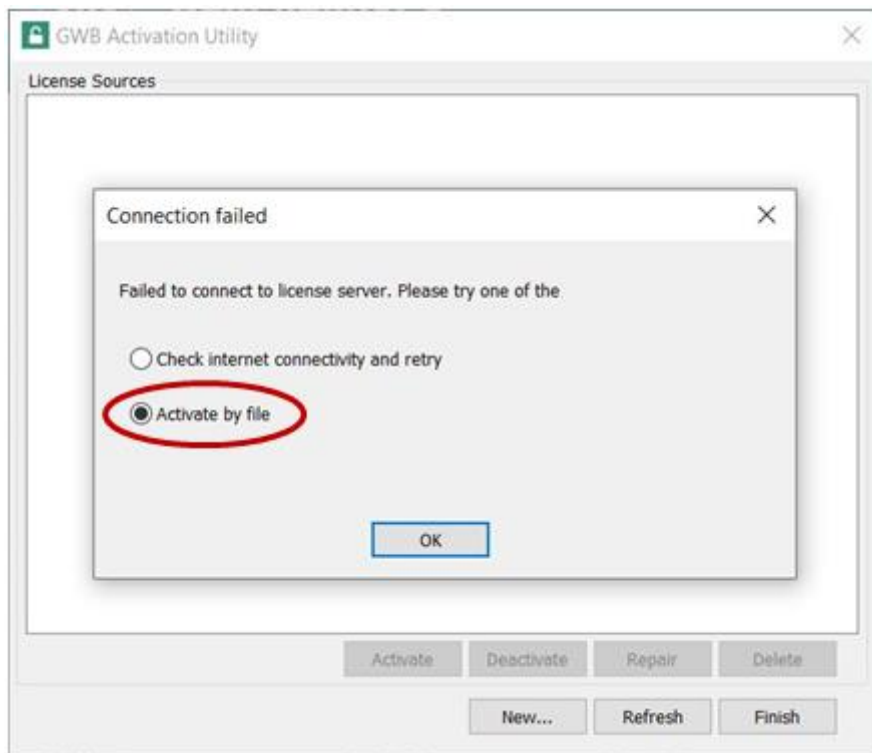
GWB Activation Utility

License Sources

Connection failed

Failed to connect to license server. Please try one of the

Check internet connectivity and retry

Activate by file

OK

Activate Deactivate Repair Delete

New... Refresh Finish